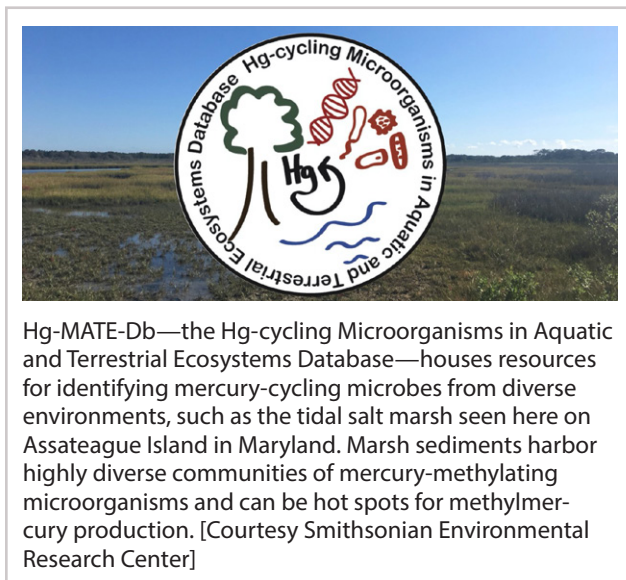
Hg-cycling Microorganisms in Aquatic and Terrestrial Ecosystems Database

Hg

Hg-MATE-Db—the Hg-cycling Microorganisms in Aquatic and Terrestrial Ecosystems Database—houses resources for identifying mercury-cycling microbes from diverse environments, such as the tidal salt marsh seen here on Assateague Island in Maryland. Marsh sediments harbor highly diverse communities of mercury-methylating microorganisms and can be hot spots for methylmercury production. [Courtesy Smithsonian Environmental Research Center]